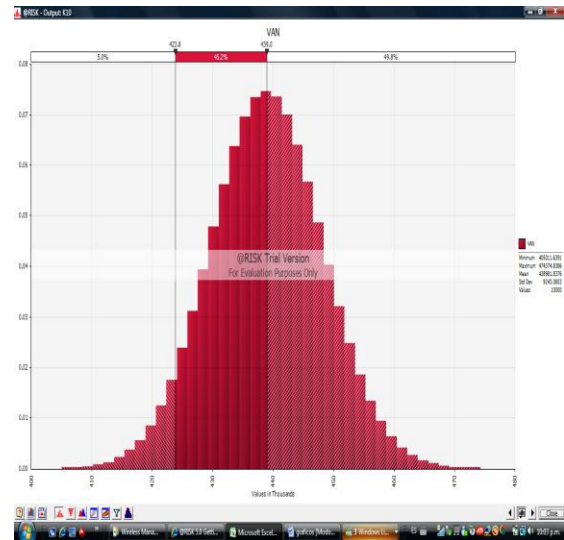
@RISK - Output: K10

VAN

423.8 439.0

5.0% 45.2% 49.8%

0.08

0.07

0.06

0.05

0.04

0.03

0.02

0.01

0.00

@RISK Trial Version
For Evaluation Purposes Only

400 410 420 430 440 450 460 470 480

Values in Thousands

VAN

| | |
|---|---|
| Minimum | 400311.6291 |
| Maximum | 474374.8386 |
| Mean | 438981.8376 |
| Std Dev | 9245.0803 |
| Values | 10000 |

Close

Wireless Mana... @RISK 5.0 Getti... Microsoft Excel... graficos [Modo... 3 Windows Ex... 10:03 p.m.